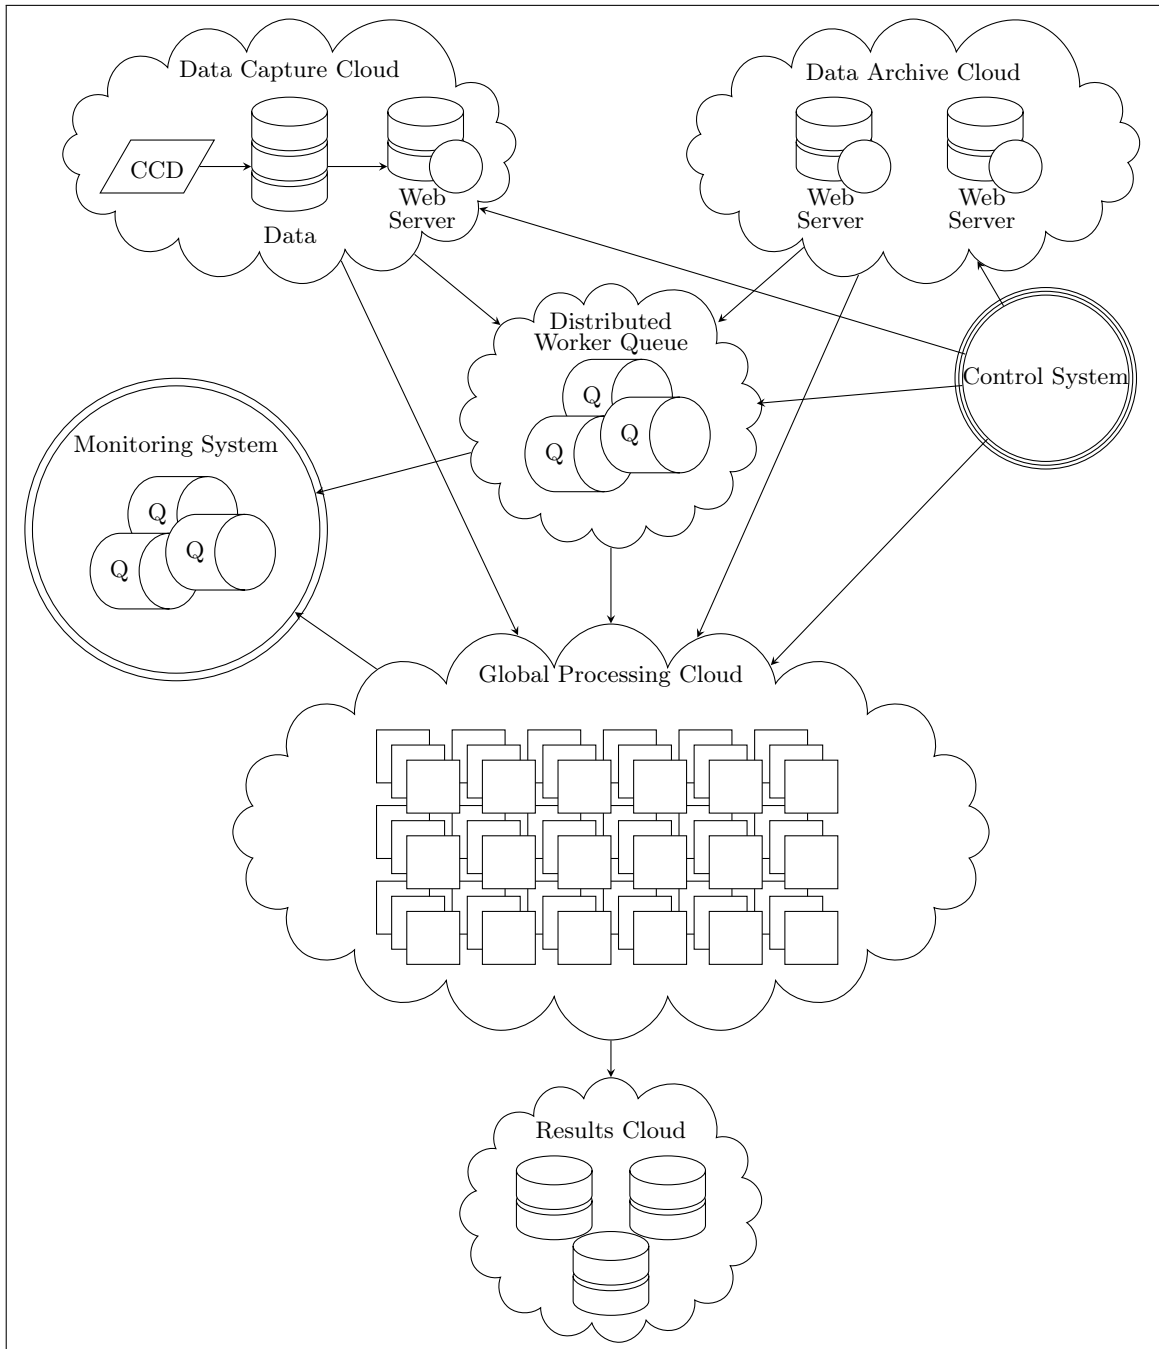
Data Capture Cloud

CCD

Data

Web Server

Data Archive Cloud

Web Server

Web Server

Distributed Worker Queue

Q

Q

Q

Control System

Monitoring System

Q

Q

Q

Global Processing Cloud

Results Cloud